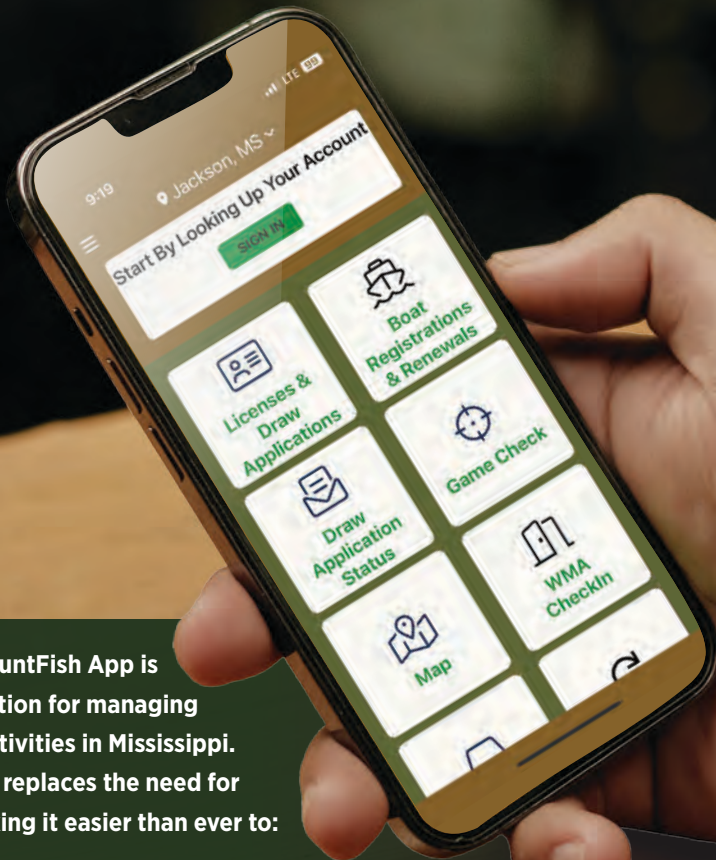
9:19

LTE 99

Jackson, MS

Start By Looking Up Your Account

SIGN IN

Boat Registrations & Renewals

Licenses & Draw Applications

Game Check

Draw Application Status

WMA CheckIn

Map

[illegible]untFish App is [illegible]tion for managing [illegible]tivities in Mississippi. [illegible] replaces the need for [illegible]ing it easier than ever to: